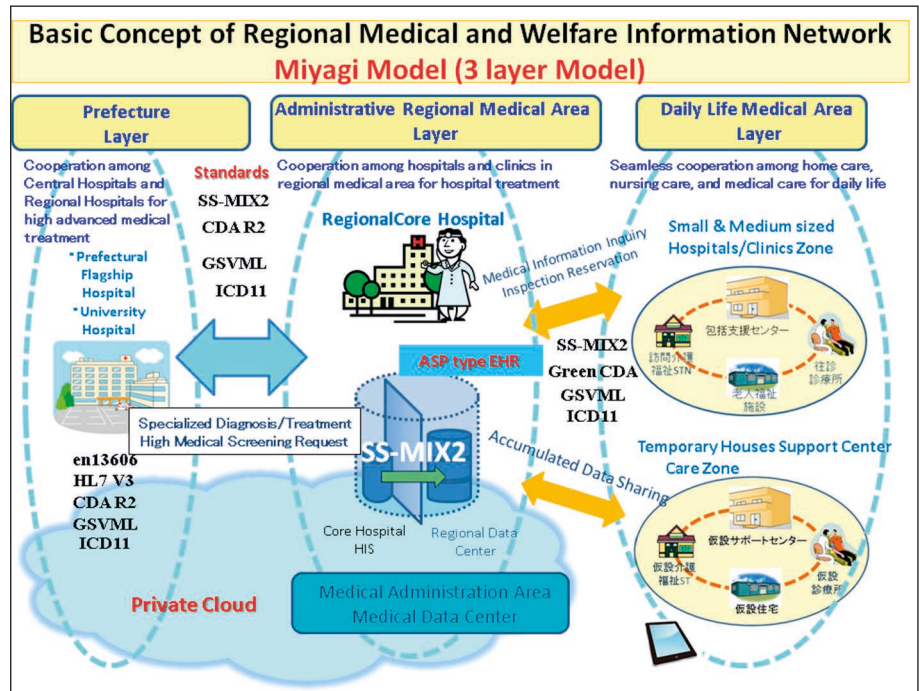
Basic Concept of Regional Medical and Welfare Information Network
Miyagi Model (3 layer Model)

Prefecture Layer

Cooperation among Central Hospitals and Regional Hospitals for high advanced medical treatment

*Prefectural Flagship Hospital
*University Hospital

Standards
SS-MIX2
CDA R2
GSVML
ICD11

Administrative Regional Medical Area Layer

Cooperation among hospitals and clinics in regional medical area for hospital treatment

RegionalCore Hospital

Daily Life Medical Area Layer

Seamless cooperation among home care, nursing care, and medical care for daily life

Medical Information Inquiry
Inspection Reservation

Small & Medium sized Hospitals/Clinics Zone

包括支援センター
訪問介護福祉STN
往診診療所
老人福祉施設

ASP type EHR

SS-MIX2
Green CDA
GSVML
ICD11

Specialized Diagnosis/Treatment
High Medical Screening Request

SS-MIX2

Accumulated Data Sharing

Temporary Houses Support Center Care Zone

仮設サポートセンター
仮設介護福祉ST
仮設診療所
仮設住宅

en13606
HL7 V3
CDA R2
GSVML
ICD11

Core Hospital HIS
Regional Data Center

Private Cloud

Medical Administration Area
Medical Data Center